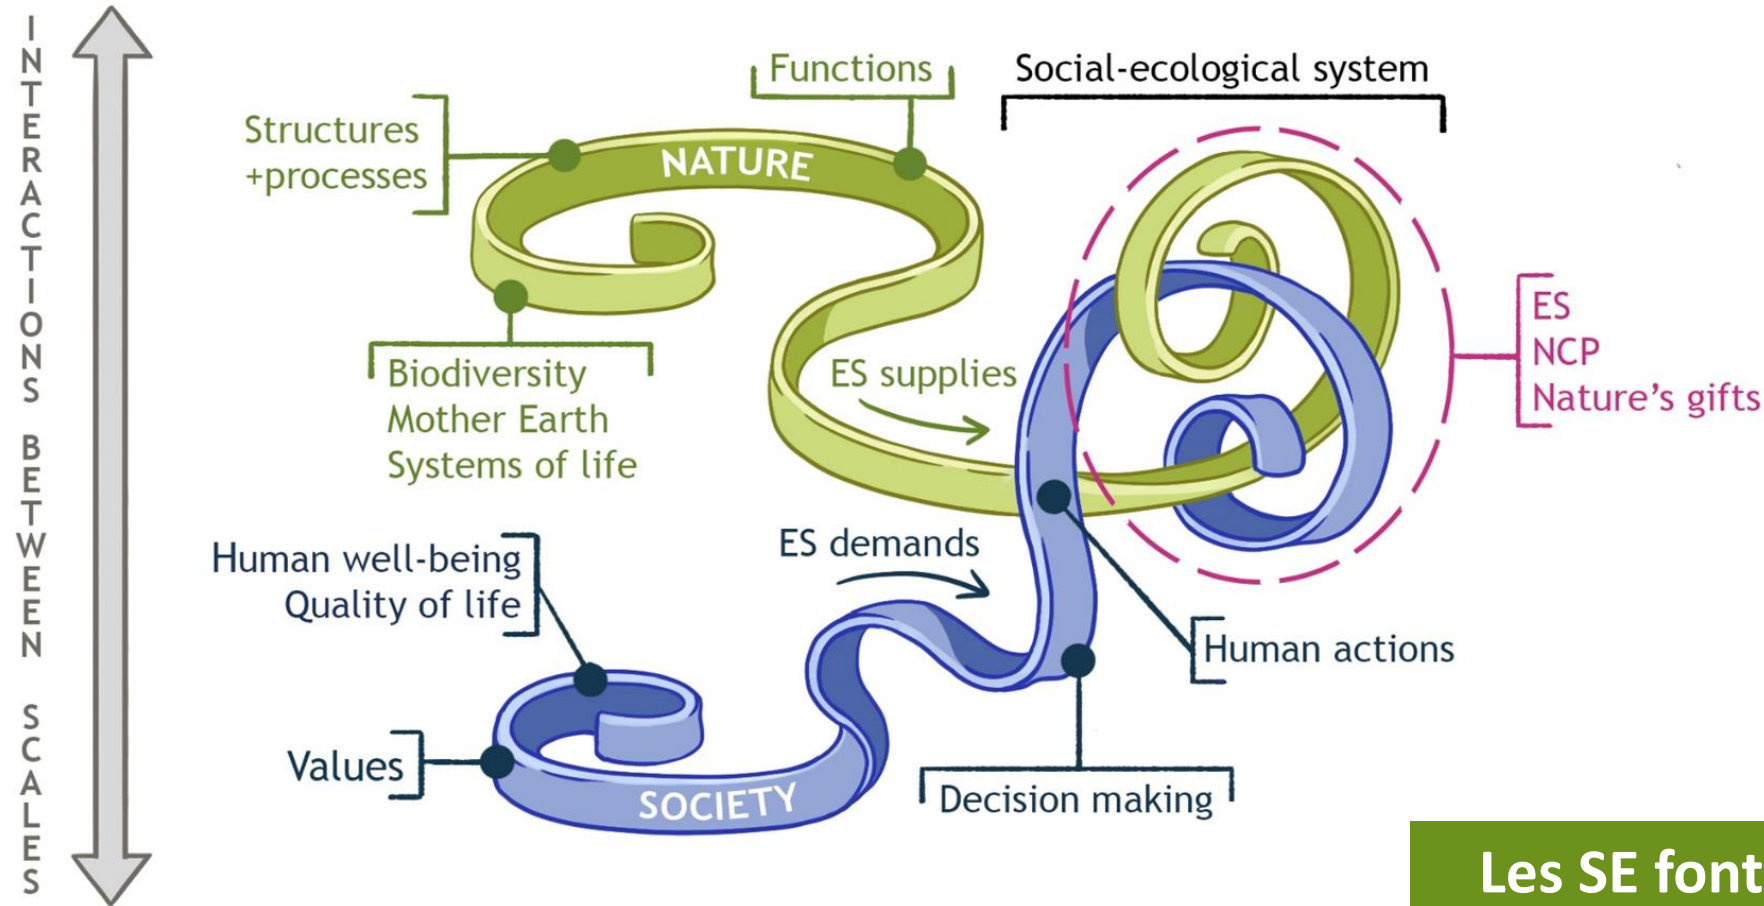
INTERACTIONS BETWEEN SCALES

Functions

Social-ecological system

Structures +processes

NATURE

Biodiversity
Mother Earth
Systems of life

ES supplies

ES
NCP
Nature's gifts

Human well-being
Quality of life

ES demands

Human actions

Values

SOCIETY

Decision making

Les SE font